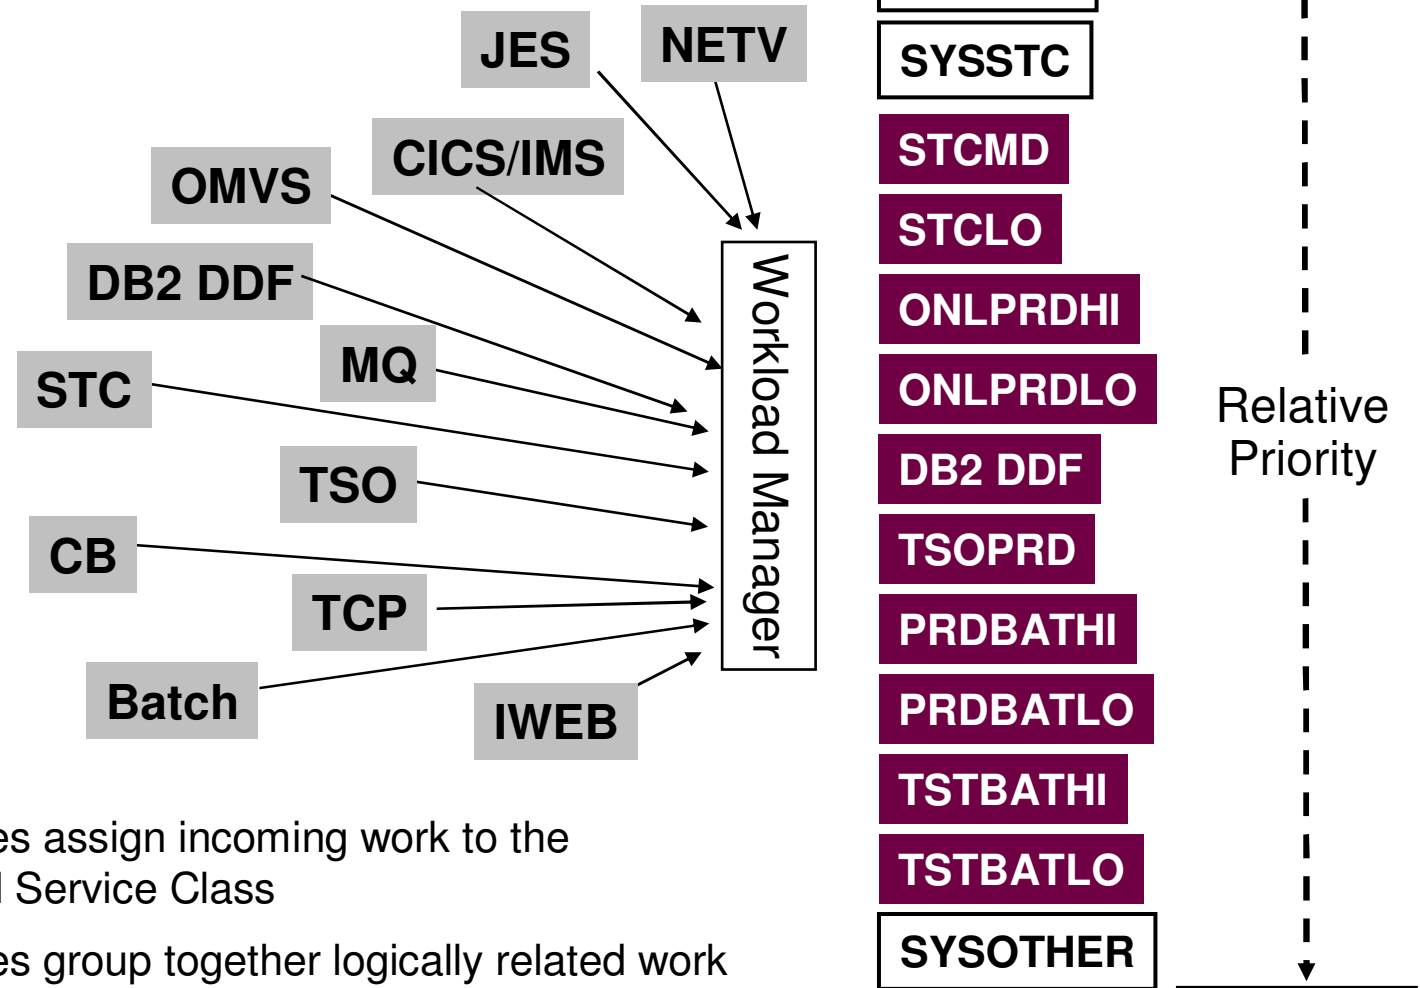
JES

NETV

CICS/IMS

OMVS

DB2 DDF

MQ

STC

TSO

CB

TCP

Batch

IWEB

Workload Manager

SYSSTC

STCMD

STCLO

ONLPRDHI

ONLPRDLO

DB2 DDF

TSOPRD

PRDBATHI

PRDBATLO

TSTBATHI

TSTBATLO

SYSOTHER

Relative Priority

es assign incoming work to the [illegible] Service Class

es group together logically related work